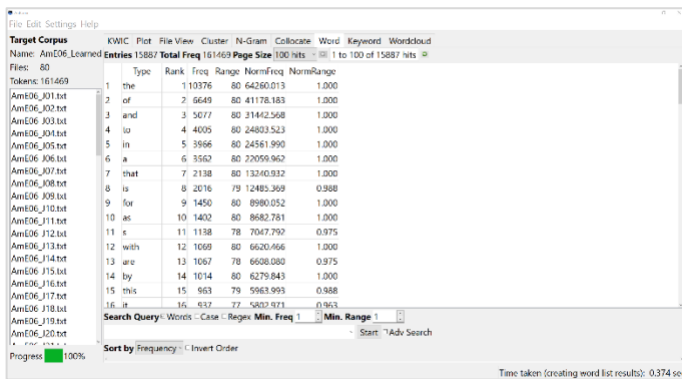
File Edit Settings Help

Target Corpus
Name: AmE06_Learned
Files: 80
Tokens: 161469

AmE06_J01.txt
AmE06_J02.txt
AmE06_J03.txt
AmE06_J04.txt
AmE06_J05.txt
AmE06_J06.txt
AmE06_J07.txt
AmE06_J08.txt
AmE06_J09.txt
AmE06_J10.txt
AmE06_J11.txt
AmE06_J12.txt
AmE06_J13.txt
AmE06_J14.txt
AmE06_J15.txt
AmE06_J16.txt
AmE06_J17.txt
AmE06_J18.txt
AmE06_J19.txt
AmE06_J20.txt

Progress 100%

KWIC Plot File View Cluster N-Gram Collocate Word Keyword Wordcloud

Entries 15887 Total Freq 161469 Page Size 100 hits 1 to 100 of 15887 hits

| | Type | Rank | Freq | Range | NormFreq | NormRange |
|---|---|---|---|---|---|---|
| 1 | the | 1 | 10376 | 80 | 64260.013 | 1.000 |
| 2 | of | 2 | 6649 | 80 | 41178.183 | 1.000 |
| 3 | and | 3 | 5077 | 80 | 31442.568 | 1.000 |
| 4 | to | 4 | 4005 | 80 | 24803.523 | 1.000 |
| 5 | in | 5 | 3966 | 80 | 24561.990 | 1.000 |
| 6 | a | 6 | 3562 | 80 | 22059.962 | 1.000 |
| 7 | that | 7 | 2138 | 80 | 13240.932 | 1.000 |
| 8 | is | 8 | 2016 | 79 | 12485.369 | 0.988 |
| 9 | for | 9 | 1450 | 80 | 8980.052 | 1.000 |
| 10 | as | 10 | 1402 | 80 | 8682.781 | 1.000 |
| 11 | s | 11 | 1138 | 78 | 7047.792 | 0.975 |
| 12 | with | 12 | 1069 | 80 | 6620.466 | 1.000 |
| 13 | are | 13 | 1067 | 78 | 6608.080 | 0.975 |
| 14 | by | 14 | 1014 | 80 | 6279.843 | 1.000 |
| 15 | this | 15 | 963 | 79 | 5963.993 | 0.988 |
| 16 | it | 16 | 937 | 77 | 5802.971 | 0.963 |

Search Query Words Case Regex Min. Freq 1 Min. Range 1
Start Adv Search
Sort by Frequency Invert Order

Time taken (creating word list results): 0.374 se